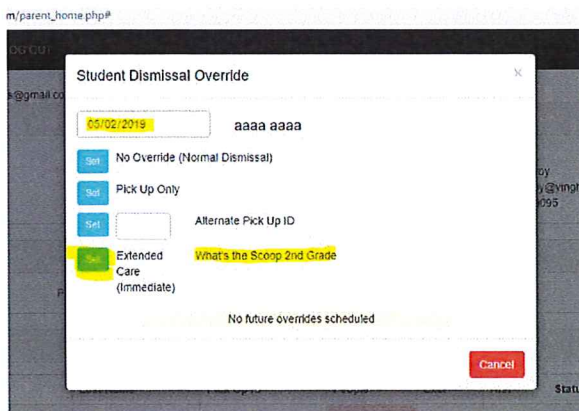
m/parent_home.php#

OG OUT

s@gmail.co

Student Dismissal Override

×

05/02/2019

aaaa aaaa

Set

No Override (Normal Dismissal)

Set

Pick Up Only

Set

Alternate Pick Up ID

Set

Extended Care (Immediate)

What's the Scoop 2nd Grade

No future overrides scheduled

Cancel

oy
@ying
095

Statu